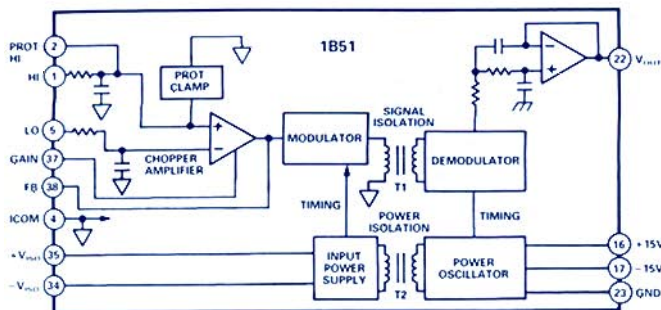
1B51

PROT HI
2
HI
1
LO
5
GAIN
37
FB
38
ICOM
4
$+V_{ISO}$
35
$-V_{ISO}$
34

PROT CLAMP

CHOPPER AMPLIFIER

MODULATOR

SIGNAL ISOLATION

T1

DEMODULATOR

TIMING

POWER ISOLATION

TIMING

INPUT POWER SUPPLY

T2

POWER OSCILLATOR

22
$V_{OUT}$
16
+15V
17
−15V
23
GND